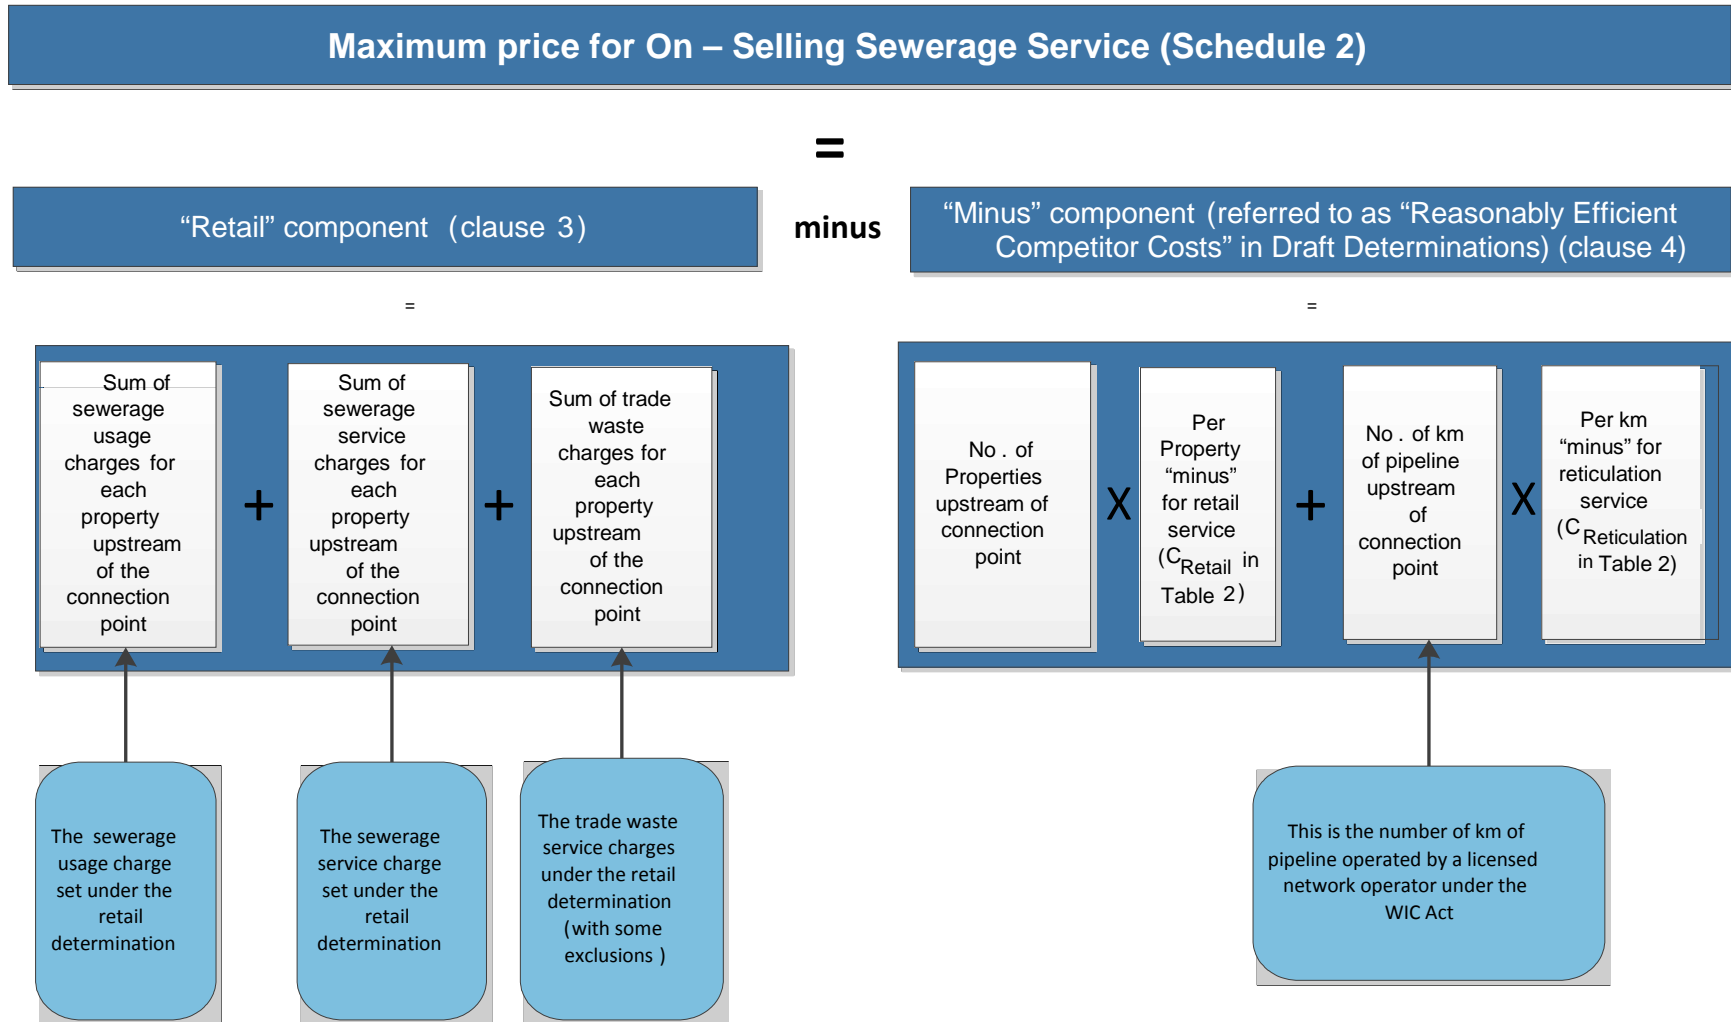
Maximum price for On – Selling Sewerage Service (Schedule 2)

=

“Retail” component (clause 3)

minus

“Minus” component (referred to as “Reasonably Efficient Competitor Costs” in Draft Determinations) (clause 4)

=

=

Sum of sewerage usage charges for each property upstream of the connection point

+

Sum of sewerage service charges for each property upstream of the connection point

+

Sum of trade waste charges for each property upstream of the connection point

No. of Properties upstream of connection point

X

Per Property “minus” for retail service ($C_{Retail}$ in Table 2)

+

No. of km of pipeline upstream of connection point

X

Per km “minus” for reticulation service ($C_{Reticulation}$ in Table 2)

The sewerage usage charge set under the retail determination

The sewerage service charge set under the retail determination

The trade waste service charges under the retail determination (with some exclusions)

This is the number of km of pipeline operated by a licensed network operator under the WIC Act